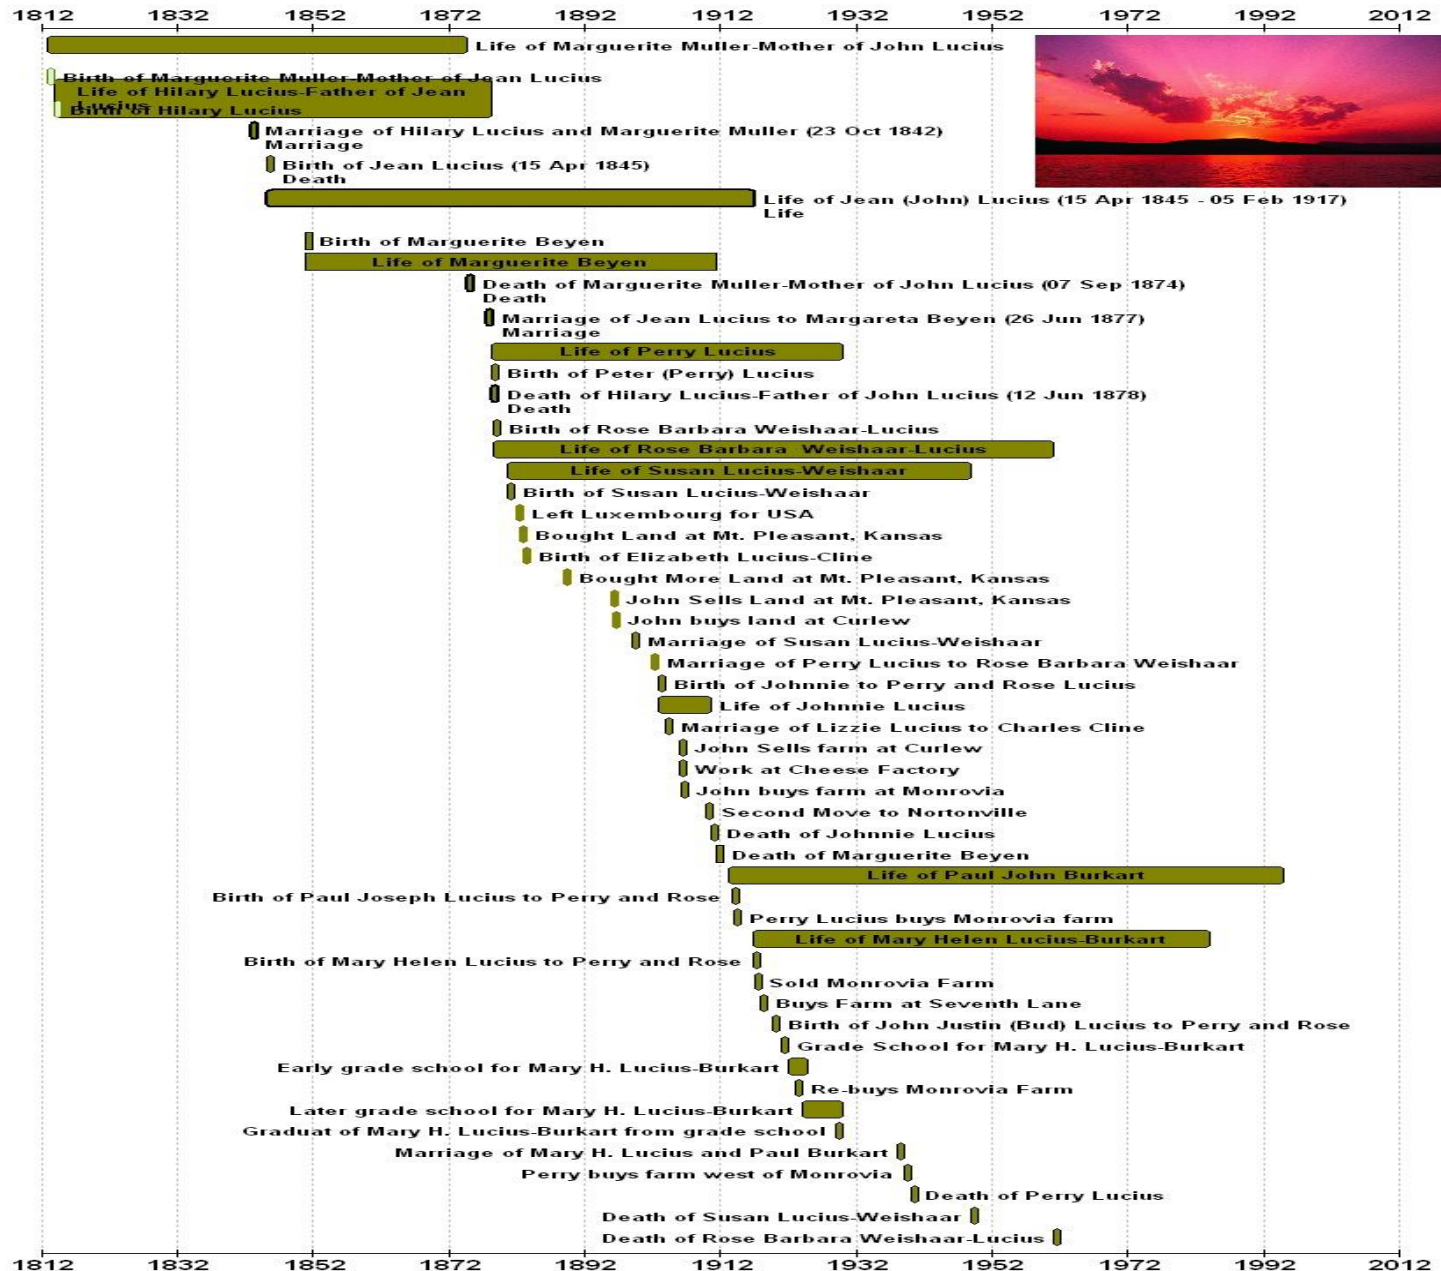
1812 1832 1852 1872 1892 1912 1932 1952 1972 1992 2012

Life of Marguerite Muller-Mother of John Lucius
Birth of Marguerite Muller-Mother of Jean Lucius
Life of Hilary Lucius-Father of Jean Lucius
Birth of Hilary Lucius
Marriage of Hilary Lucius and Marguerite Muller (23 Oct 1842)
Marriage
Birth of Jean Lucius (15 Apr 1845)
Death
Life of Jean (John) Lucius (15 Apr 1845 - 05 Feb 1917)
Life
Birth of Marguerite Beyen
Life of Marguerite Beyen
Death of Marguerite Muller-Mother of John Lucius (07 Sep 1874)
Death
Marriage of Jean Lucius to Margareta Beyen (26 Jun 1877)
Marriage
Life of Perry Lucius
Birth of Peter (Perry) Lucius
Death of Hilary Lucius-Father of John Lucius (12 Jun 1878)
Death
Birth of Rose Barbara Weishaar-Lucius
Life of Rose Barbara Weishaar-Lucius
Life of Susan Lucius-Weishaar
Birth of Susan Lucius-Weishaar
Left Luxembourg for USA
Bought Land at Mt. Pleasant, Kansas
Birth of Elizabeth Lucius-Cline
Bought More Land at Mt. Pleasant, Kansas
John Sells Land at Mt. Pleasant, Kansas
John buys land at Curlew
Marriage of Susan Lucius-Weishaar
Marriage of Perry Lucius to Rose Barbara Weishaar
Birth of Johnnie to Perry and Rose Lucius
Life of Johnnie Lucius
Marriage of Lizzie Lucius to Charles Cline
John Sells farm at Curlew
Work at Cheese Factory
John buys farm at Monrovia
Second Move to Nortonville
Death of Johnnie Lucius
Death of Marguerite Beyen
Life of Paul John Burkart
Birth of Paul Joseph Lucius to Perry and Rose
Perry Lucius buys Monrovia farm
Life of Mary Helen Lucius-Burkart
Birth of Mary Helen Lucius to Perry and Rose
Sold Monrovia Farm
Buys Farm at Seventh Lane
Birth of John Justin (Bud) Lucius to Perry and Rose
Grade School for Mary H. Lucius-Burkart
Early grade school for Mary H. Lucius-Burkart
Re-buys Monrovia Farm
Later grade school for Mary H. Lucius-Burkart
Graduat of Mary H. Lucius-Burkart from grade school
Marriage of Mary H. Lucius and Paul Burkart
Perry buys farm west of Monrovia
Death of Perry Lucius
Death of Susan Lucius-Weishaar
Death of Rose Barbara Weishaar-Lucius

1812 1832 1852 1872 1892 1912 1932 1952 1972 1992 2012